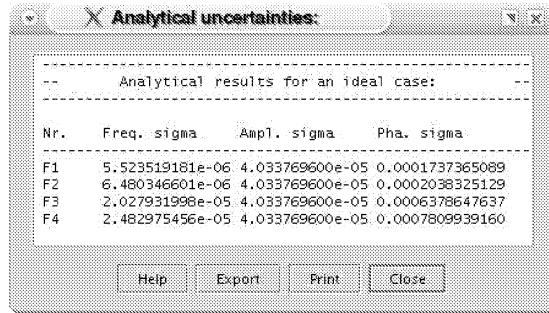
Analytical uncertainties:

--------------------------------------------------------
-- Analytical results for an ideal case: --
--------------------------------------------------------

| Nr. | Freq. sigma | Ampl. sigma | Pha. sigma |
|---|---|---|---|
| F1 | 5.523519181e-06 | 4.033769600e-05 | 0.0001737365089 |
| F2 | 6.480346601e-06 | 4.033769600e-05 | 0.0002038325129 |
| F3 | 2.027931998e-05 | 4.033769600e-05 | 0.0006378647637 |
| F4 | 2.482975456e-05 | 4.033769600e-05 | 0.0007809939160 |

Help Export Print Close